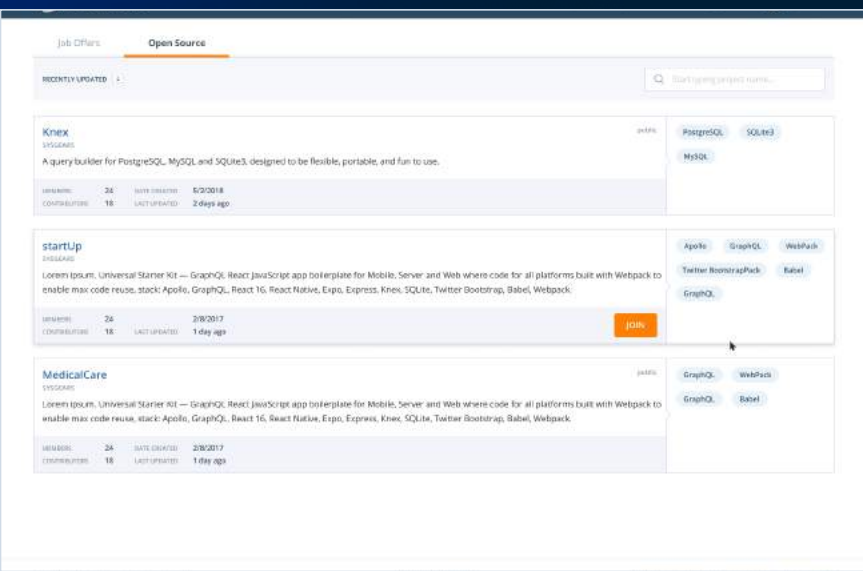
Job Offers Open Source

RECENTLY UPDATED

Start typing project name...

Knex
SYSGEARS
public
A query builder for PostgreSQL, MySQL and SQLite3, designed to be flexible, portable, and fun to use.

MEMBERS 24 DATE CREATED 5/3/2018
CONTRIBUTORS 18 LAST UPDATED 2 days ago

PostgreSQL SQLite3 MySQL

startUp
SYSGEARS
Lorem Ipsum. Universal Starter Kit — GraphQL React JavaScript app boilerplate for Mobile, Server and Web where code for all platforms built with Webpack to enable max code reuse, stack: Apollo, GraphQL, React 16, React Native, Expo, Express, Knex, SQLite, Twitter Bootstrap, Babel, Webpack.

MEMBERS 24 2/8/2017
CONTRIBUTORS 18 LAST UPDATED 1 day ago

JOIN

Apollo GraphQL WebPack Twitter BootstrapPack Babel GraphQL

MedicalCare
SYSGEARS
public
Lorem Ipsum. Universal Starter Kit — GraphQL React JavaScript app boilerplate for Mobile, Server and Web where code for all platforms built with Webpack to enable max code reuse, stack: Apollo, GraphQL, React 16, React Native, Expo, Express, Knex, SQLite, Twitter Bootstrap, Babel, Webpack.

MEMBERS 24 DATE CREATED 2/8/2017
CONTRIBUTORS 18 LAST UPDATED 1 day ago

GraphQL WebPack GraphQL Babel